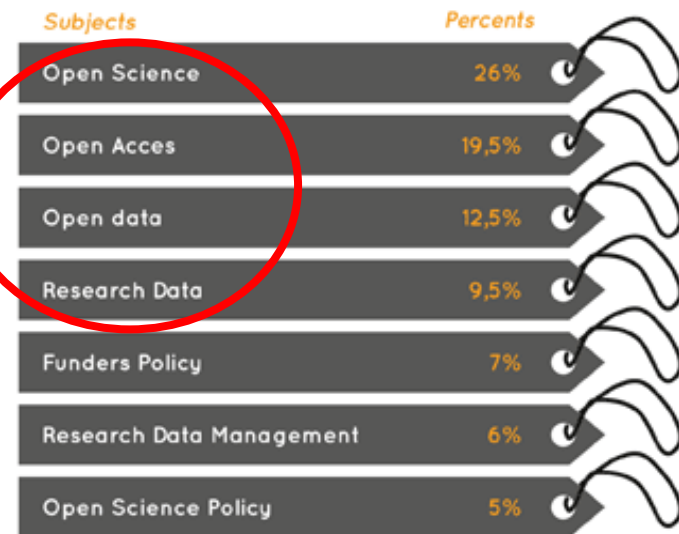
| Subjects | Percents |
|---|---|
| Open Science | 26% |
| Open Acces | 19,5% |
| Open data | 12,5% |
| Research Data | 9,5% |
| Funders Policy | 7% |
| Research Data Management | 6% |
| Open Science Policy | 5% |